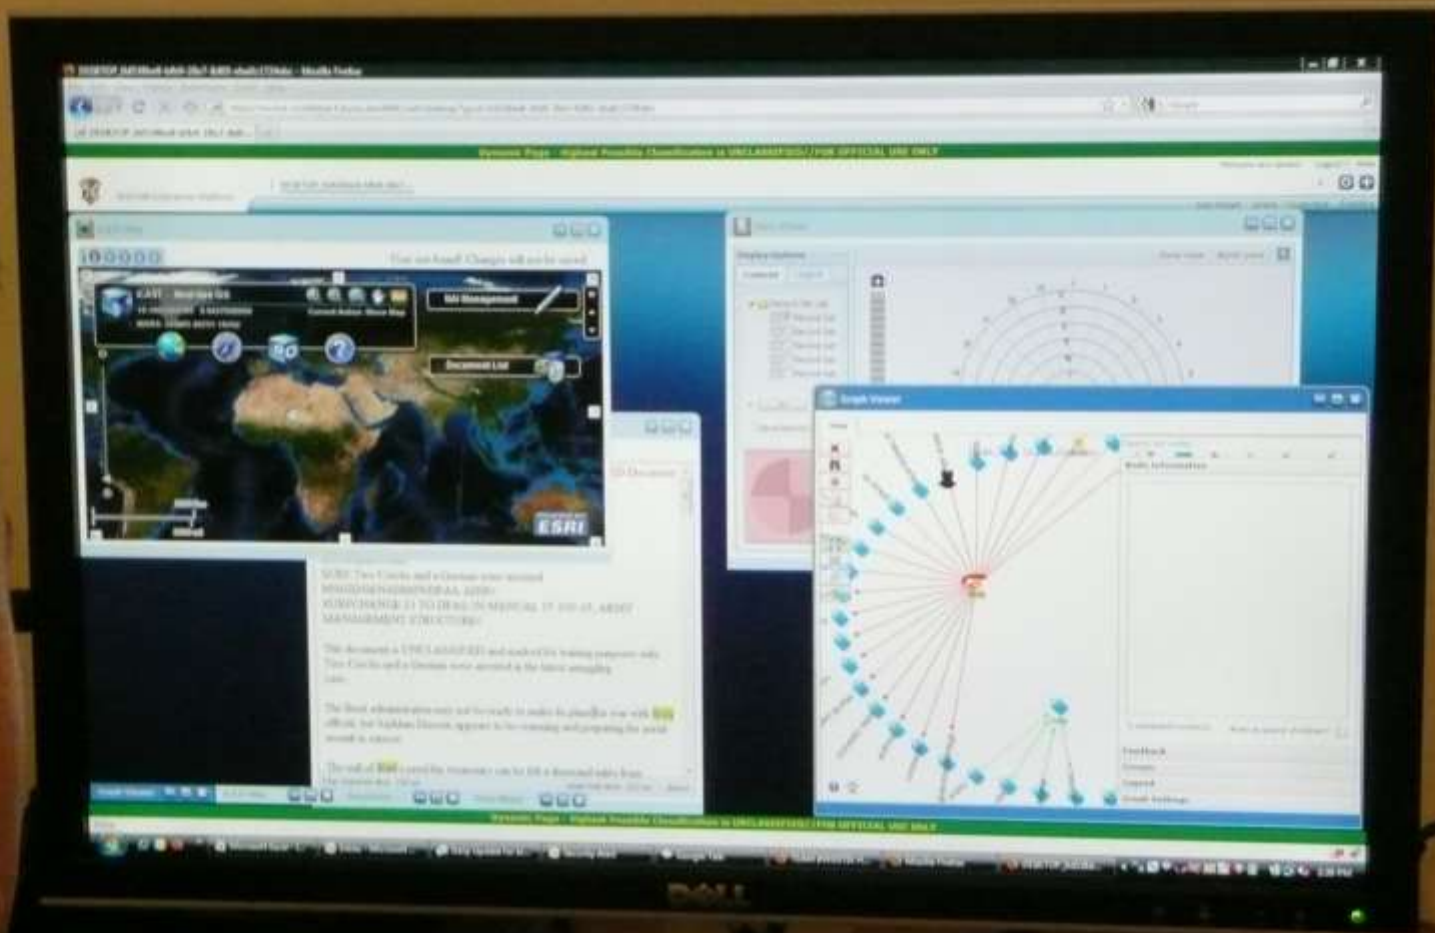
DESKTOP - Mozilla Firefox

Dynamic Page - Highest Possible Classification is UNCLASSIFIED//FOR OFFICIAL USE ONLY

You are logged. Changes will not be saved

EAST

Document List

ESRI

NOTE: Two Crocks and a Geranian were arrested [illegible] SUBSEQUENT TO DEAL IN MANUAL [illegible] ARMY MANAGEMENT STRUCTURE

This document is UNCLASSIFIED and used for training purposes only. Two Crocks and a Geranian were arrested in the latest smuggling case.

The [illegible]

Graph Viewer

Display Options

Node Information

Feedback

Dynamic Page - Highest Possible Classification is UNCLASSIFIED//FOR OFFICIAL USE ONLY

DELL